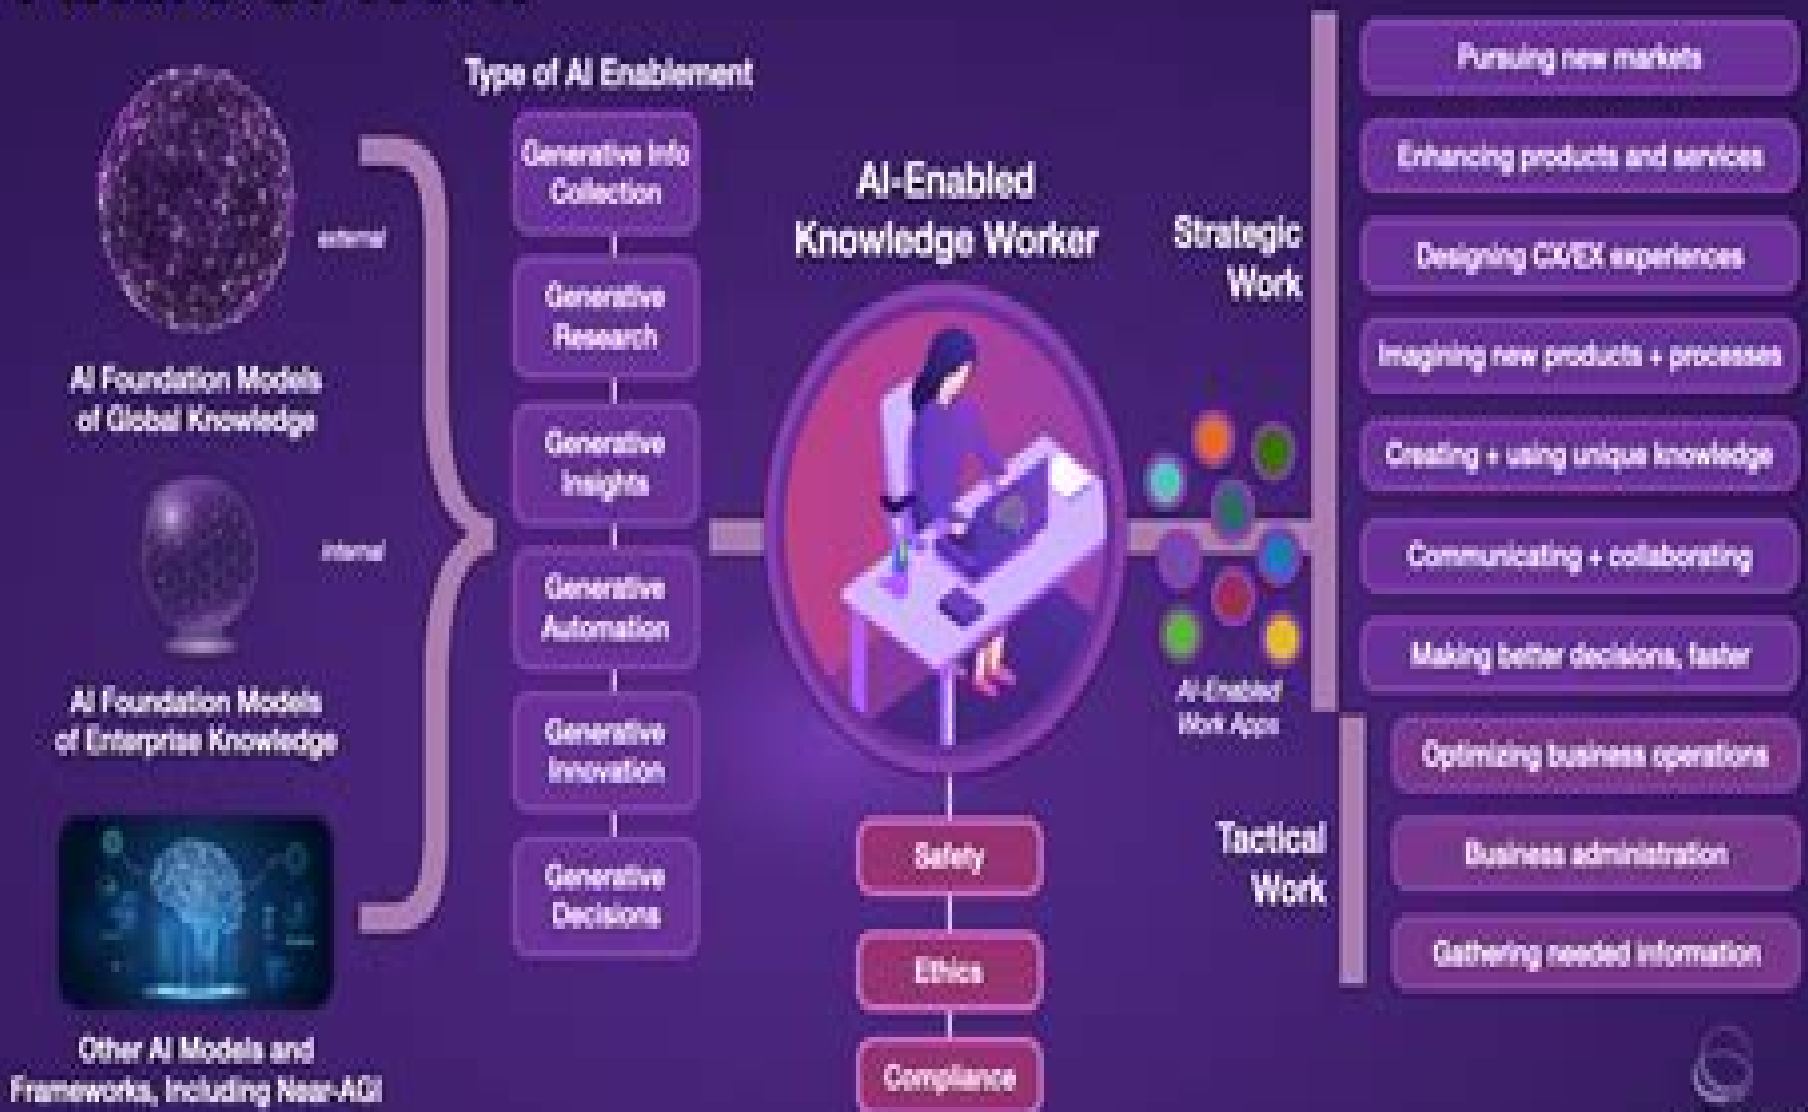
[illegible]

AI Foundation Models of Global Knowledge

external

AI Foundation Models of Enterprise Knowledge

internal

Other AI Models and Frameworks, Including Near-AGI

Type of AI Enablement

Generative Info Collection

Generative Research

Generative Insights

Generative Automation

Generative Innovation

Generative Decisions

AI-Enabled Knowledge Worker

Safety

Ethics

Compliance

AI-Enabled Work Apps

Strategic Work

Pursuing new markets

Enhancing products and services

Designing CX/EX experiences

Imagining new products + processes

Creating + using unique knowledge

Communicating + collaborating

Making better decisions, faster

Tactical Work

Optimizing business operations

Business administration

Gathering needed information